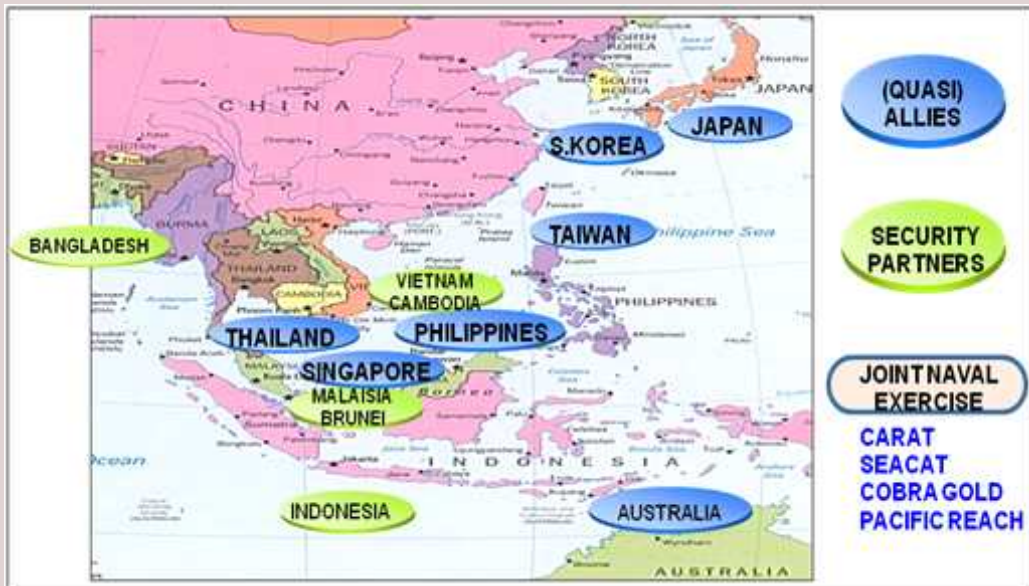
NORTH KOREA
SOUTH KOREA
JAPAN
CHINA
S.KOREA
JAPAN
TAIWAN
Philippine Sea
BANGLADESH
BURMA
LAOS
THAILAND
CAMBODIA
VIETNAM
CAMBODIA
PHILIPPINES
THAILAND
PHILIPPINES
SINGAPORE
MALAISIA
BRUNEI
Borneo
Ocean
I N D O N E S I A
INDONESIA
AUSTRALIA
AUSTRALIA

(QUASI) ALLIES

SECURITY PARTNERS

JOINT NAVAL EXERCISE
CARAT
SEACAT
COBRA GOLD
PACIFIC REACH